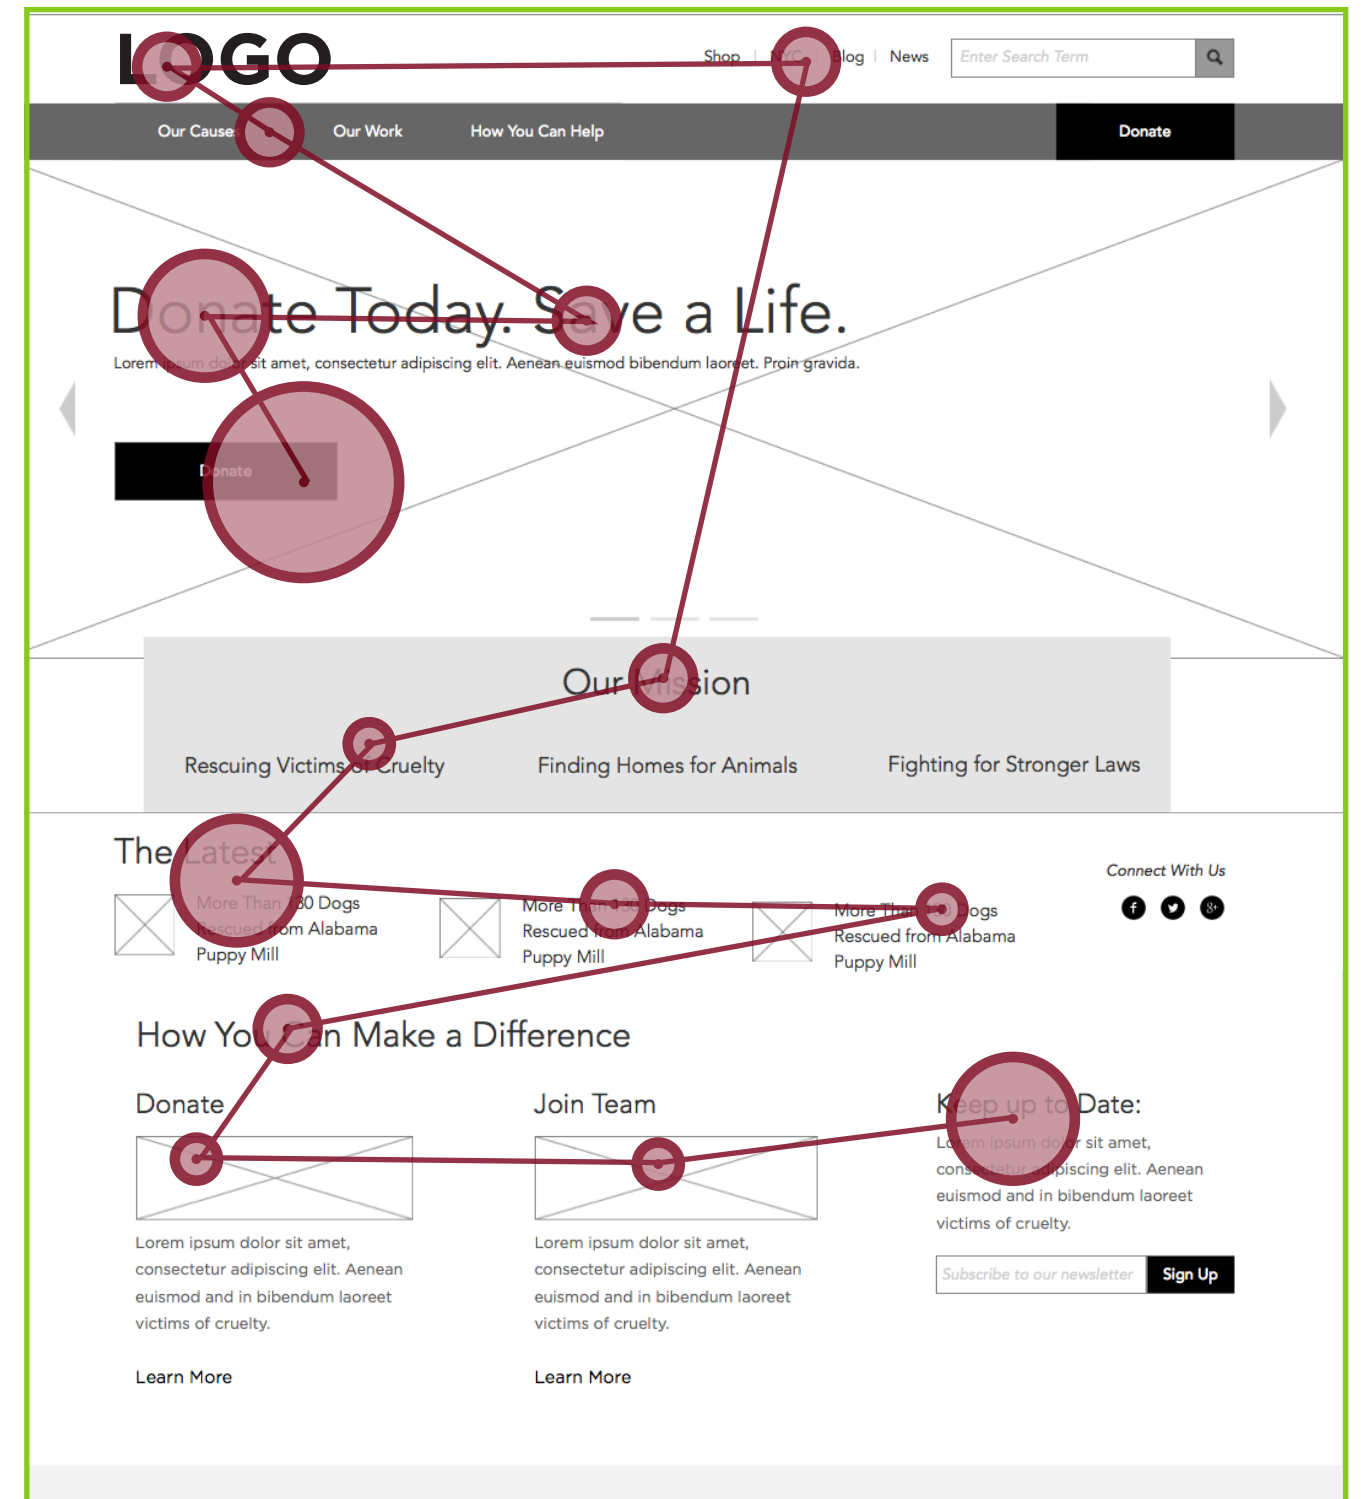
LOGO

Shop | NYC | Blog | News

Enter Search Term

Our Cause Our Work How You Can Help

Donate

Donate Today. Save a Life.

Lorem ipsum dolor sit amet, consectetur adipiscing elit. Aenean euismod bibendum laoreet. Proin gravida.

Donate

Our Mission

Rescuing Victims of Cruelty

Finding Homes for Animals

Fighting for Stronger Laws

The Latest

More Than 130 Dogs Rescued from Alabama Puppy Mill

More Than 130 Dogs Rescued from Alabama Puppy Mill

More Than 130 Dogs Rescued from Alabama Puppy Mill

Connect With Us

How You Can Make a Difference

Donate

Lorem ipsum dolor sit amet, consectetur adipiscing elit. Aenean euismod and in bibendum laoreet victims of cruelty.

Learn More

Join Team

Lorem ipsum dolor sit amet, consectetur adipiscing elit. Aenean euismod and in bibendum laoreet victims of cruelty.

Learn More

Keep up to Date:

Lorem ipsum dolor sit amet, consectetur adipiscing elit. Aenean euismod and in bibendum laoreet victims of cruelty.

Subscribe to our newsletter

Sign Up